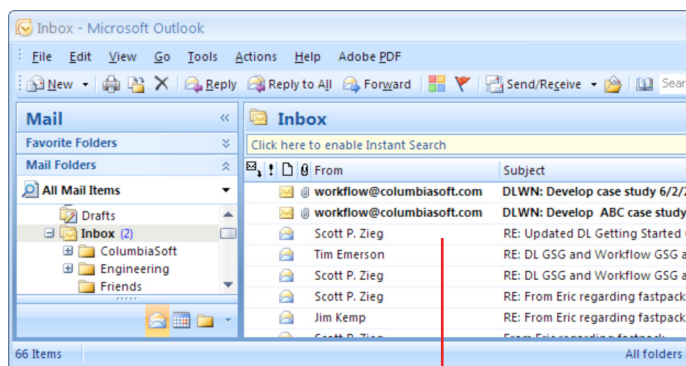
Inbox - Microsoft Outlook

File Edit View Go Tools Actions Help Adobe PDF

New Reply Reply to All Forward Send/Receive Sear

Mail

Favorite Folders

Mail Folders

All Mail Items

Drafts

Inbox (2)

ColumbiaSoft

Engineering

Friends

Inbox

Click here to enable Instant Search

| From | Subject |
|---|---|
| workflow@columbiasoft.com | DLWN: Develop case study 6/2/ |
| workflow@columbiasoft.com | DLWN: Develop ABC case study |
| Scott P. Zieg | RE: Updated DL Getting Started |
| Tim Emerson | RE: DL GSG and Workflow GSG a |
| Scott P. Zieg | RE: DL GSG and Workflow GSG a |
| Scott P. Zieg | RE: From Eric regarding fastpack |
| Jim Kemp | RE: From Eric regarding fastpack |
| Scott P. Zieg | From Eric regarding fastpack |

66 Items

All folders